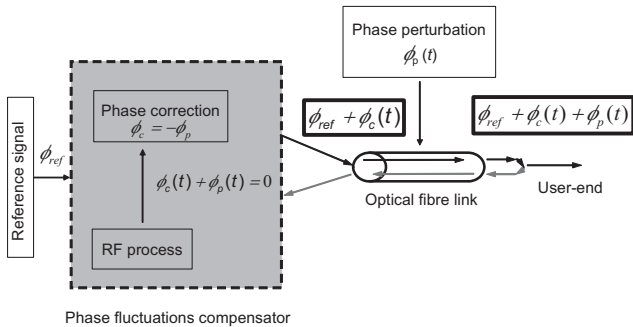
Phase perturbation
$\phi_p(t)$

Reference signal

$\phi_{ref}$

Phase correction
$\phi_c = -\phi_p$

$\phi_c(t) + \phi_p(t) = 0$

RF process

$\phi_{ref} + \phi_c(t)$

$\phi_{ref} + \phi_c(t) + \phi_p(t)$

Optical fibre link

User-end

Phase fluctuations compensator